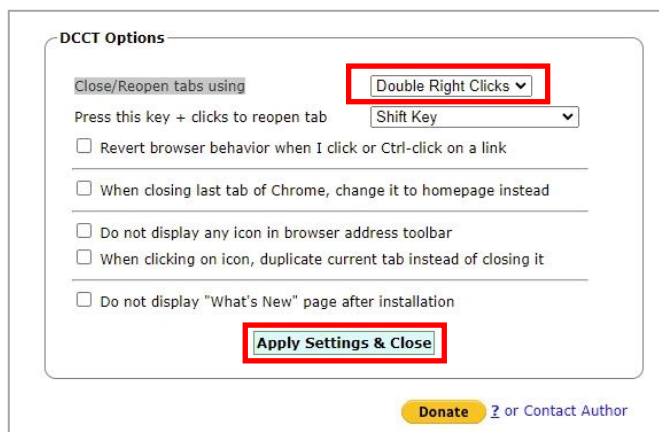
DCCT Options

Close/Reopen tabs using | Double Right Clicks

Press this key + clicks to reopen tab | Shift Key

Revert browser behavior when I click or Ctrl-click on a link

When closing last tab of Chrome, change it to homepage instead

Do not display any icon in browser address toolbar

When clicking on icon, duplicate current tab instead of closing it

Do not display "What's New" page after installation

Apply Settings & Close

Donate ? or Contact Author